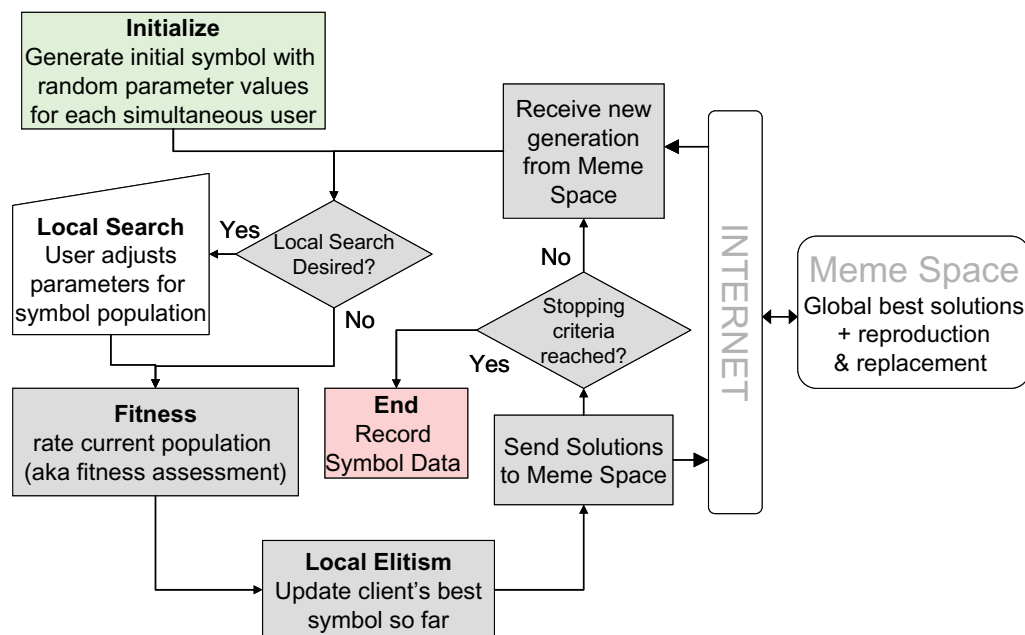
**Initialize**
Generate initial symbol with random parameter values for each simultaneous user

Receive new generation from Meme Space

**Local Search**
User adjusts parameters for symbol population

Yes

Local Search Desired?

No

No

Stopping criteria reached?

Yes

INTERNET

Meme Space
Global best solutions + reproduction & replacement

**Fitness**
rate current population (aka fitness assessment)

**End**
Record Symbol Data

Send Solutions to Meme Space

**Local Elitism**
Update client's best symbol so far